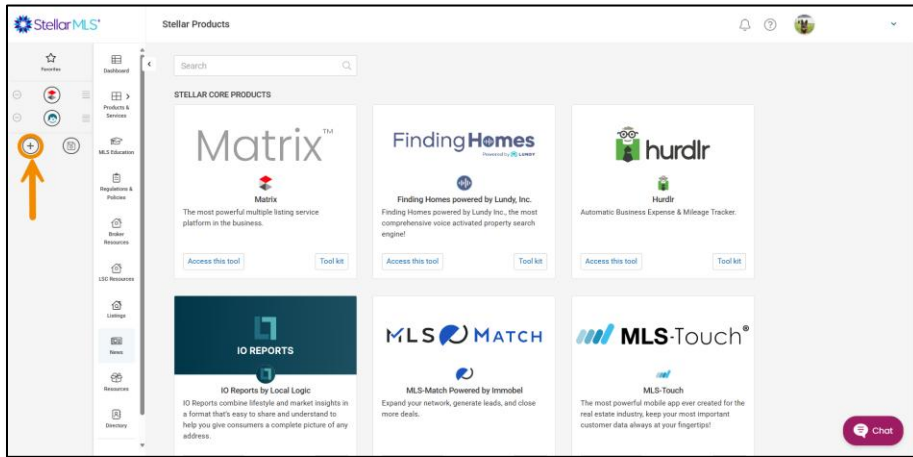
StellarMLS

Stellar Products

Favorites

Dashboard

Products & Services

MLS Education

Regulations & Policies

Broker Resources

LSC Resources

Listings

News

Resources

Directory

Search

STELLAR CORE PRODUCTS

Matrix™

Matrix

The most powerful multiple listing service platform in the business.

Access this tool

Tool kit

FindingHomes

Powered by LUNDY

Finding Homes powered by Lundy, Inc.

Finding Homes powered by Lundy Inc., the most comprehensive voice activated property search engine!

Access this tool

Tool kit

hurdlr

Hurdlr

Automatic Business Expense & Mileage Tracker.

Access this tool

Tool kit

IO REPORTS

IO Reports by Local Logic

IO Reports combine lifestyle and market insights in a format that's easy to share and understand to help you give consumers a complete picture of any address.

MLS MATCH

MLS-Match Powered by Immobel

Expand your network, generate leads, and close more deals.

MLS-Touch®

MLS-Touch

The most powerful mobile app ever created for the real estate industry, keep your most important customer data always at your fingertips!

Chat